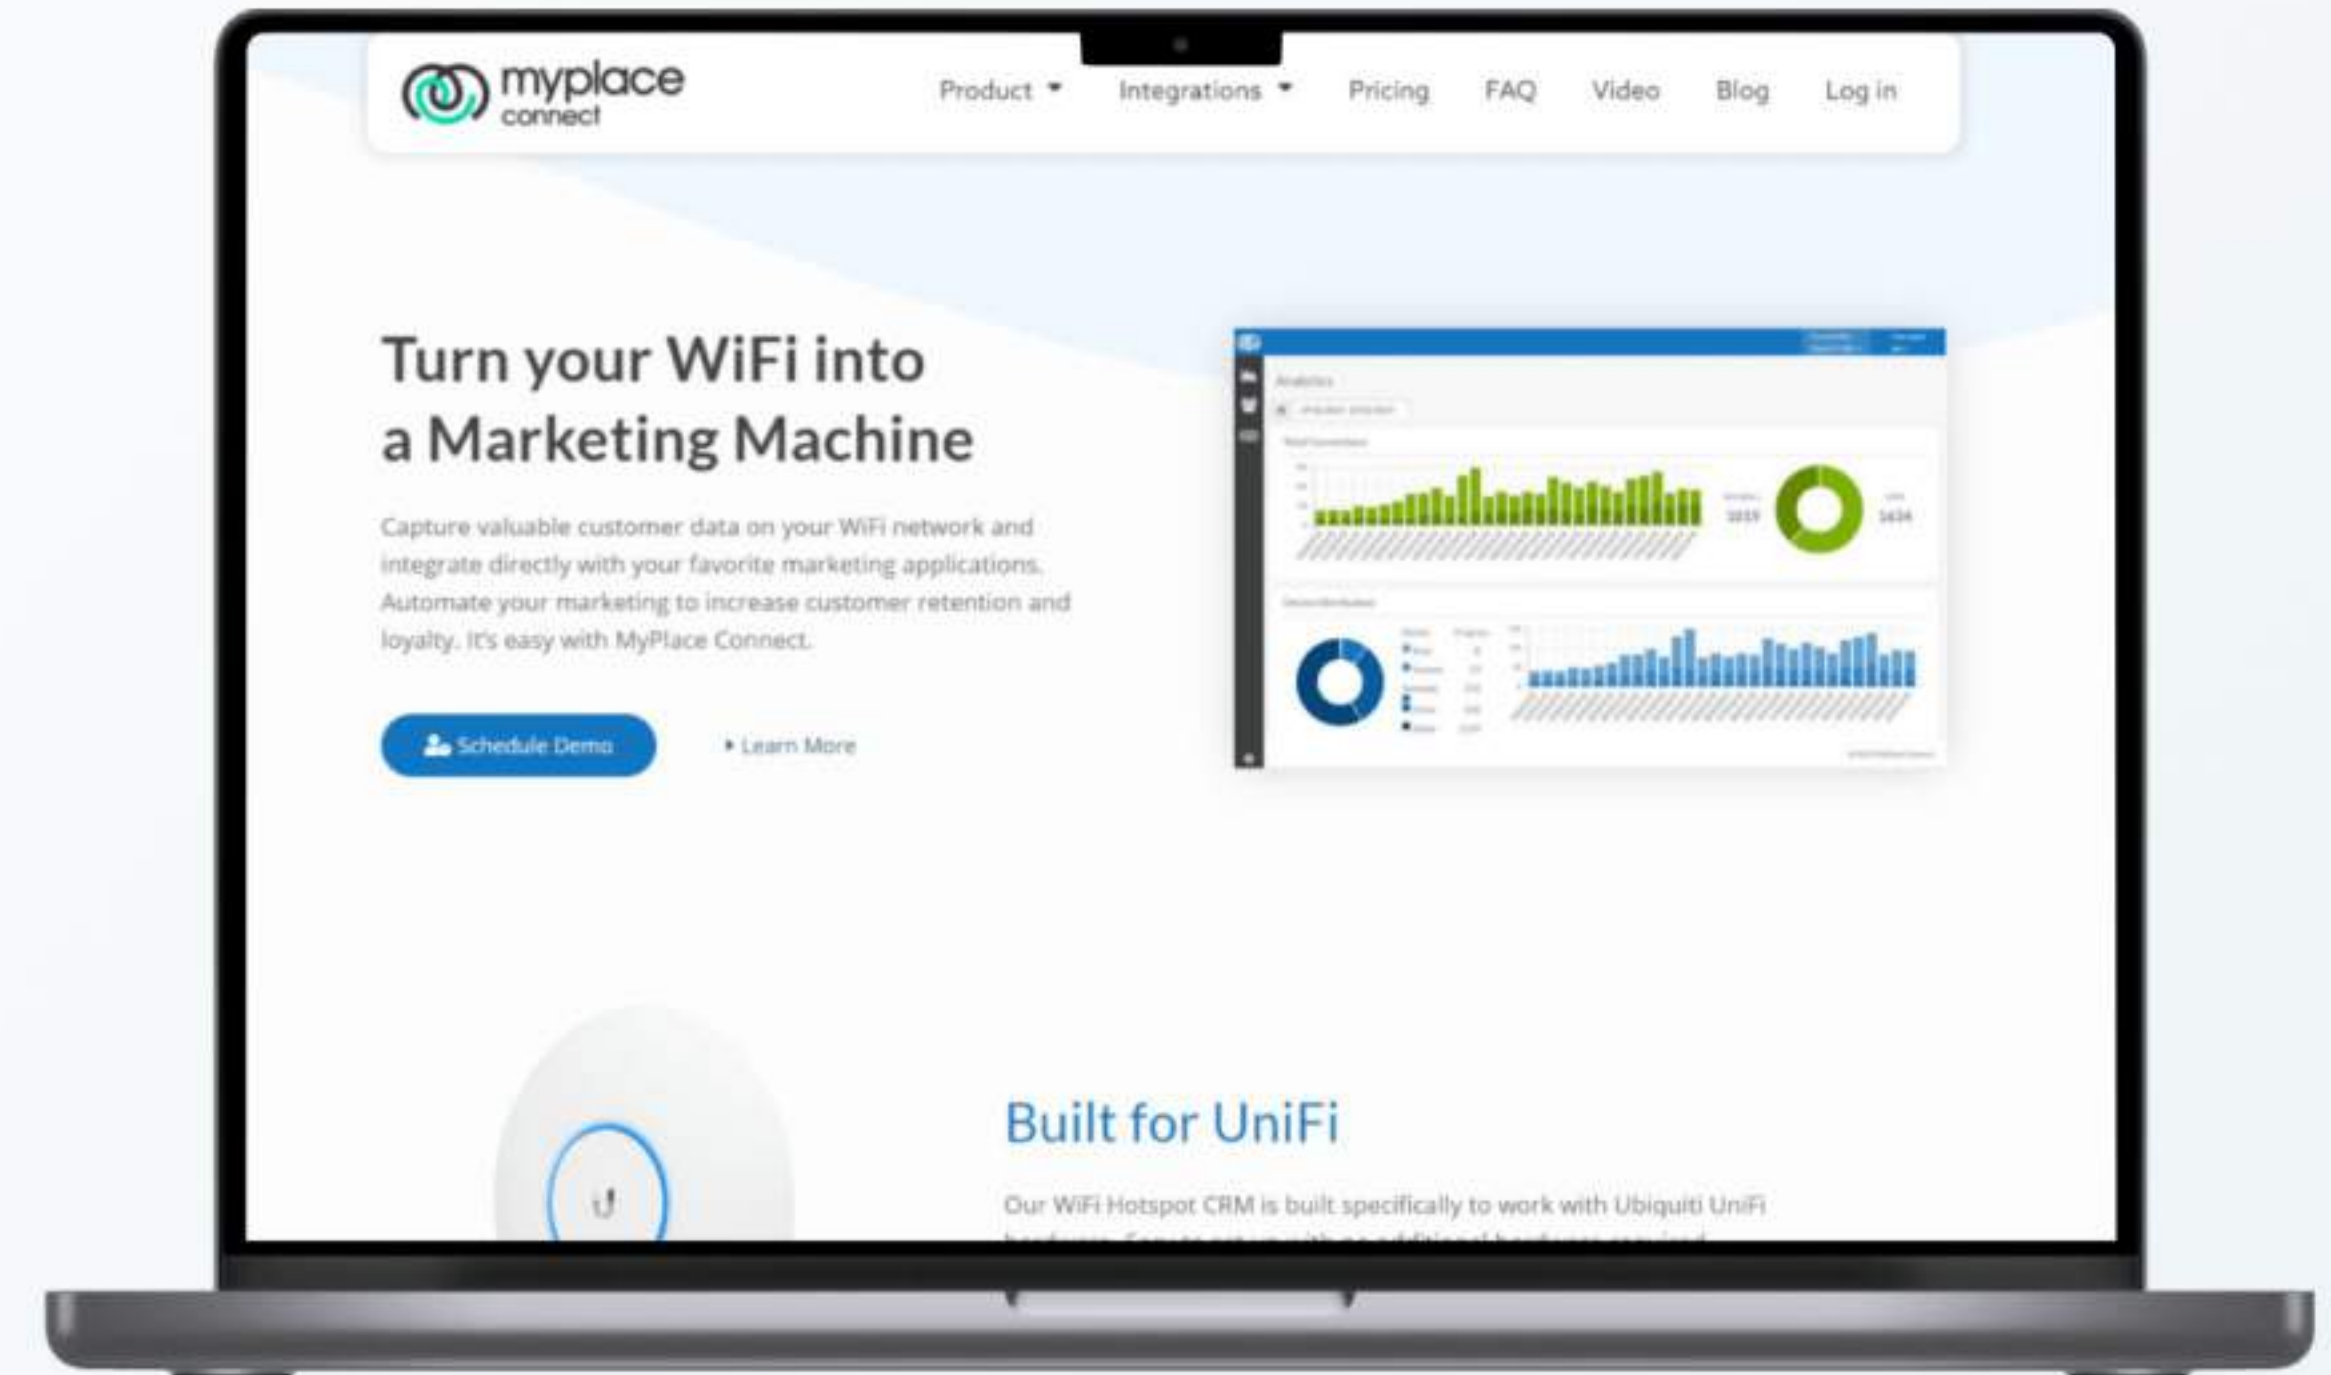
myplace connect

Product Integrations Pricing FAQ Video Blog Log in

Turn your WiFi into a Marketing Machine

Capture valuable customer data on your WiFi network and integrate directly with your favorite marketing applications. Automate your marketing to increase customer retention and loyalty. It's easy with MyPlace Connect.

Schedule Demo

Learn More

Analytics

1019

1434

Built for UniFi

Our WiFi Hotspot CRM is built specifically to work with Ubiquiti UniFi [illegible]